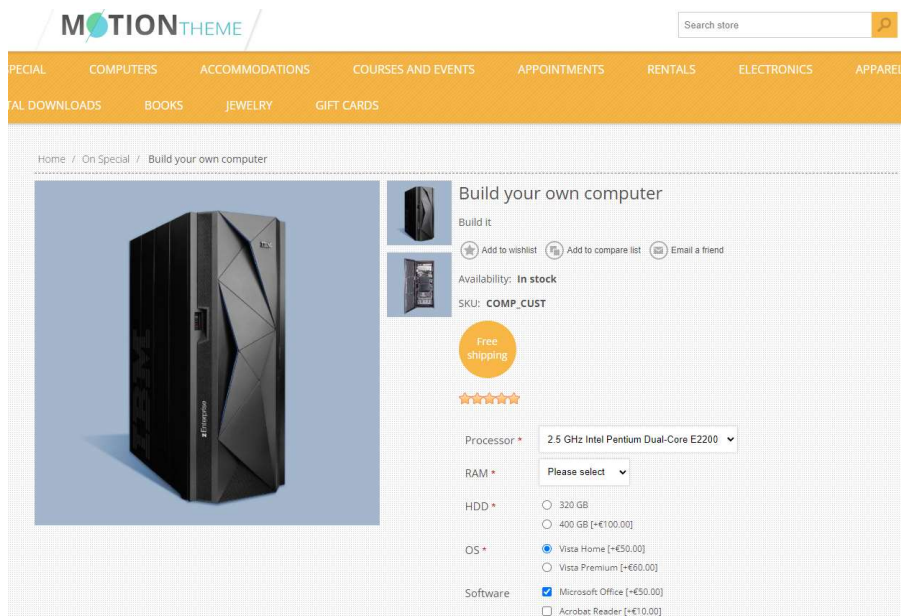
MOTIONTHEME

Search store

PECIAL COMPUTERS ACCOMMODATIONS COURSES AND EVENTS APPOINTMENTS RENTALS ELECTRONICS APPARE

TAL DOWNLOADS BOOKS JEWELRY GIFT CARDS

Home / On Special / Build your own computer

IBM

z Enterprise

Build your own computer

Build it

Add to wishlist Add to compare list Email a friend

Availability: In stock

SKU: COMP_CUST

Free shipping

Processor * 2.5 GHz Intel Pentium Dual-Core E2200

RAM * Please select

HDD * 320 GB
400 GB [+€100.00]

OS * Vista Home [+€50.00]
Vista Premium [+€60.00]

Software Microsoft Office [+€50.00]
Acrobat Reader [+€10.00]